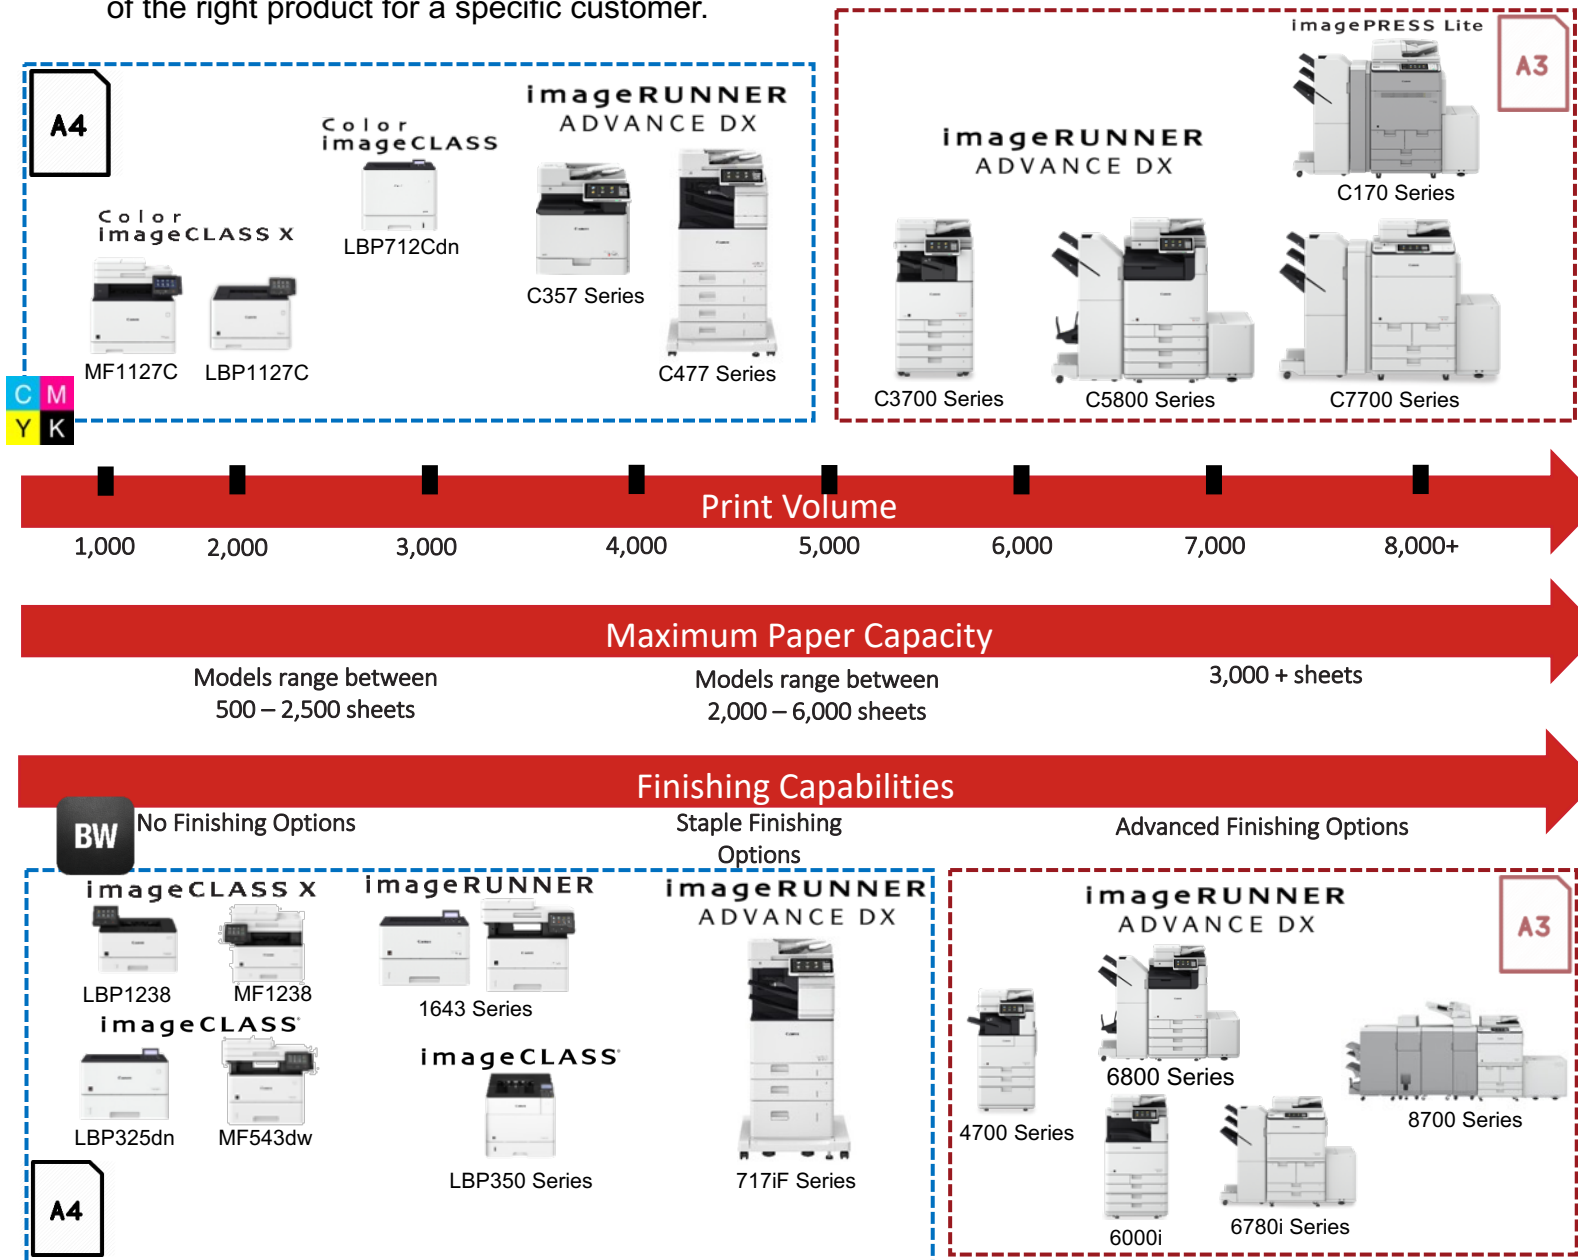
of the right product for a specific customer.

A4

Color imageCLASS X

MF1127C LBP1127C

Color imageCLASS

LBP712Cdn

imageRUNNER ADVANCE DX

C357 Series

C477 Series

C M Y K

imagePRESS Lite

A3

C170 Series

imageRUNNER ADVANCE DX

C3700 Series C5800 Series C7700 Series

Print Volume

1,000 2,000 3,000 4,000 5,000 6,000 7,000 8,000+

Maximum Paper Capacity

Models range between 500 – 2,500 sheets

Models range between 2,000 – 6,000 sheets

3,000 + sheets

Finishing Capabilities

BW

No Finishing Options

Staple Finishing Options

Advanced Finishing Options

imageCLASS X

LBP1238 MF1238

imageCLASS

LBP325dn MF543dw

imageRUNNER

1643 Series

imageCLASS

LBP350 Series

imageRUNNER ADVANCE DX

717iF Series

A4

imageRUNNER ADVANCE DX

A3

4700 Series

6800 Series

8700 Series

6000i

6780i Series